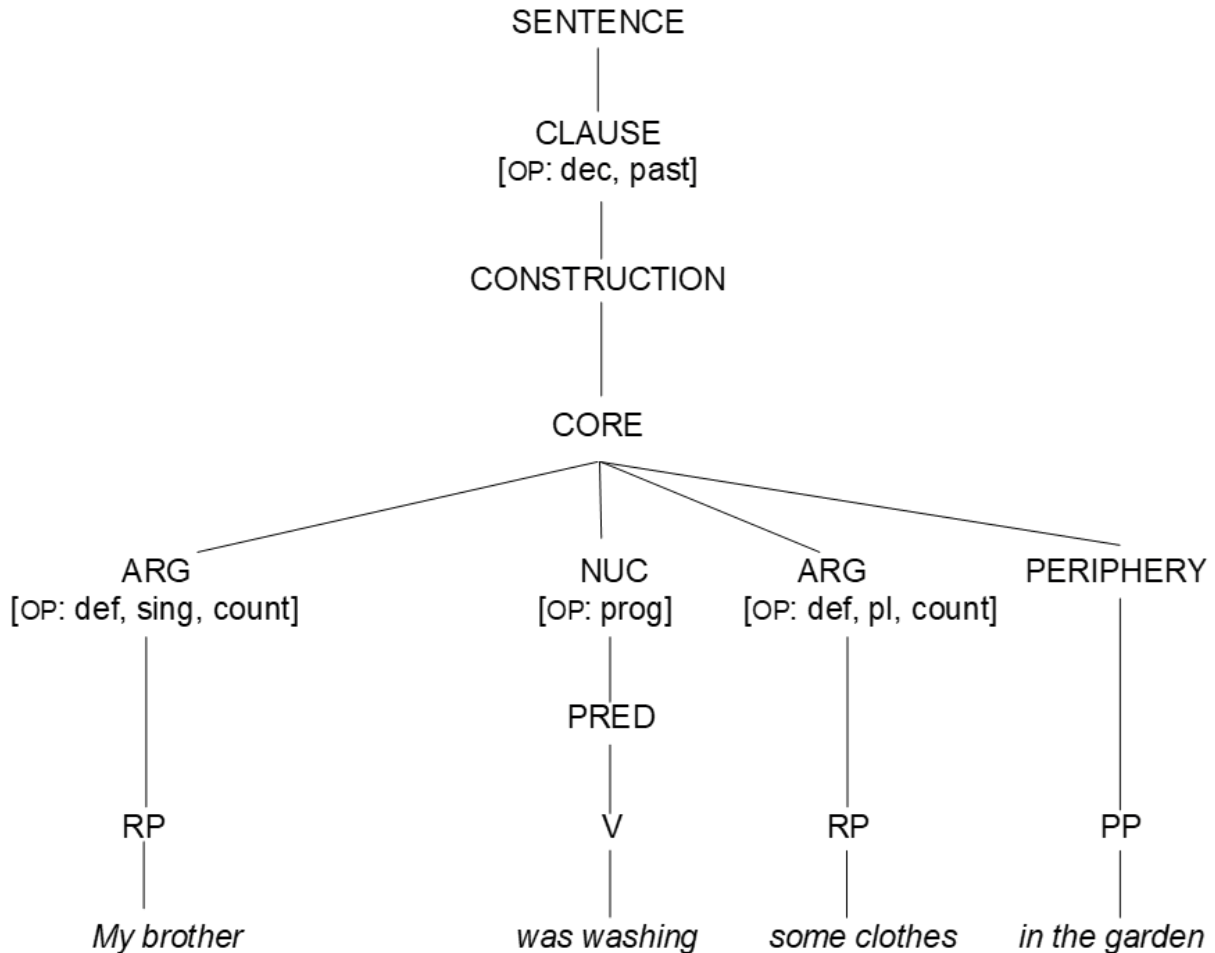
SENTENCE

CLAUSE
[OP: dec, past]

CONSTRUCTION

CORE

ARG
[OP: def, sing, count]

NUC
[OP: prog]

ARG
[OP: def, pl, count]

PERIPHERY

PRED

RP

V

RP

PP

*My brother*

*was washing*

*some clothes*

*in the garden*